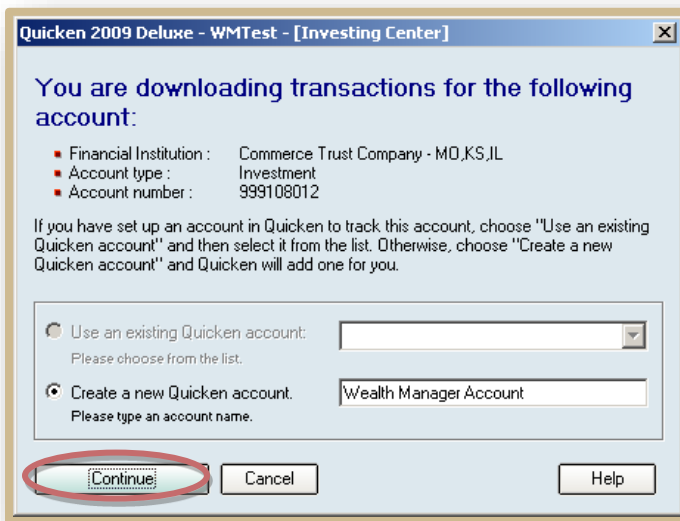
Quicken 2009 Deluxe - WMTest - [Investing Center]

You are downloading transactions for the following account:

- Financial Institution : Commerce Trust Company - MO,KS,IL
- Account type : Investment
- Account number : 999108012

If you have set up an account in Quicken to track this account, choose "Use an existing Quicken account" and then select it from the list. Otherwise, choose "Create a new Quicken account" and Quicken will add one for you.

Use an existing Quicken account:
Please choose from the list.

Create a new Quicken account.
Please type an account name.

Wealth Manager Account

Continue

Cancel

Help